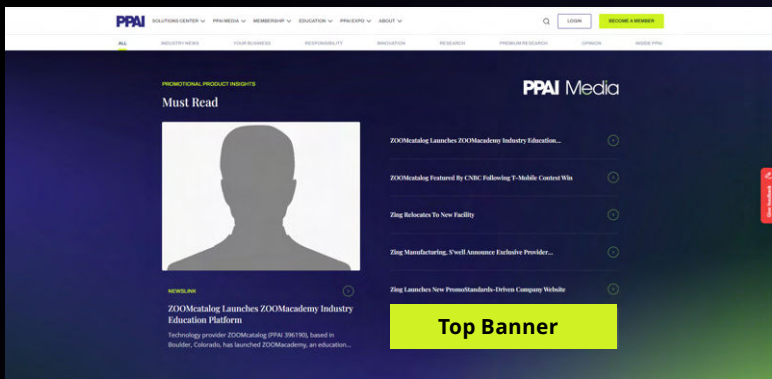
PPAI SOLUTIONS CENTER PPAI MEDIA MEMBERSHIP EDUCATION PPAI EXPO ABOUT

LOGIN BECOME A MEMBER

ALL INDUSTRY NEWS YOUR BUSINESS RESPONSIBILITY INNOVATION RESEARCH PREMIUM RESEARCH OPINION INSIDE PPAI

PROMOTIONAL PRODUCT INSIGHTS

Must Read

PPAI Media

NEWSLINK

ZOOMcatalog Launches ZOOMacademy Industry Education Platform

Technology provider ZOOMcatalog (PPAI 396190), based in Boulder, Colorado, has launched ZOOMacademy, an education...

ZOOMcatalog Launches ZOOMacademy Industry Education...

ZOOMcatalog Featured By CNBC Following T-Mobile Contest Win

Zing Relocates To New Facility

Zing Manufacturing, S'well Announce Exclusive Provider...

Zing Launches New PromoStandards-Driven Company Website

Top Banner

Give feedback